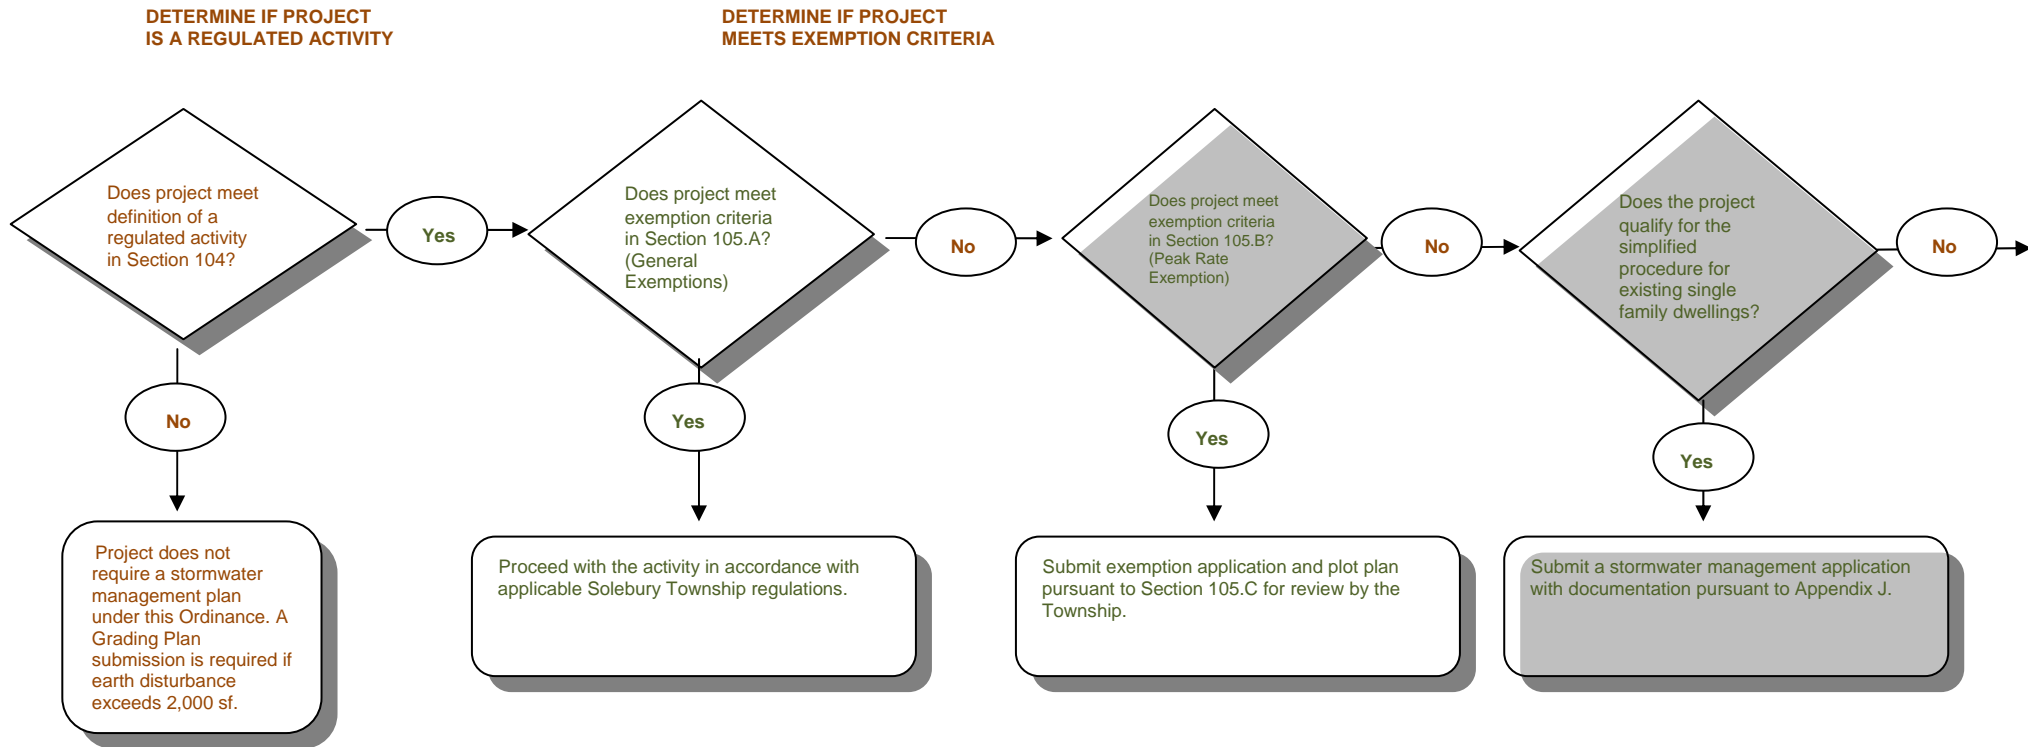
DETERMINE IF PROJECT IS A REGULATED ACTIVITY

DETERMINE IF PROJECT MEETS EXEMPTION CRITERIA

Does project meet definition of a regulated activity in Section 104?

Yes

Does project meet exemption criteria in Section 105.A? (General Exemptions)

No

Does project meet exemption criteria in Section 105.B? (Peak Rate Exemption)

No

Does the project qualify for the simplified procedure for existing single family dwellings?

No

No

Project does not require a stormwater management plan under this Ordinance. A Grading Plan submission is required if earth disturbance exceeds 2,000 sf.

Yes

Proceed with the activity in accordance with applicable Solebury Township regulations.

Yes

Submit exemption application and plot plan pursuant to Section 105.C for review by the Township.

Yes

Submit a stormwater management application with documentation pursuant to Appendix J.